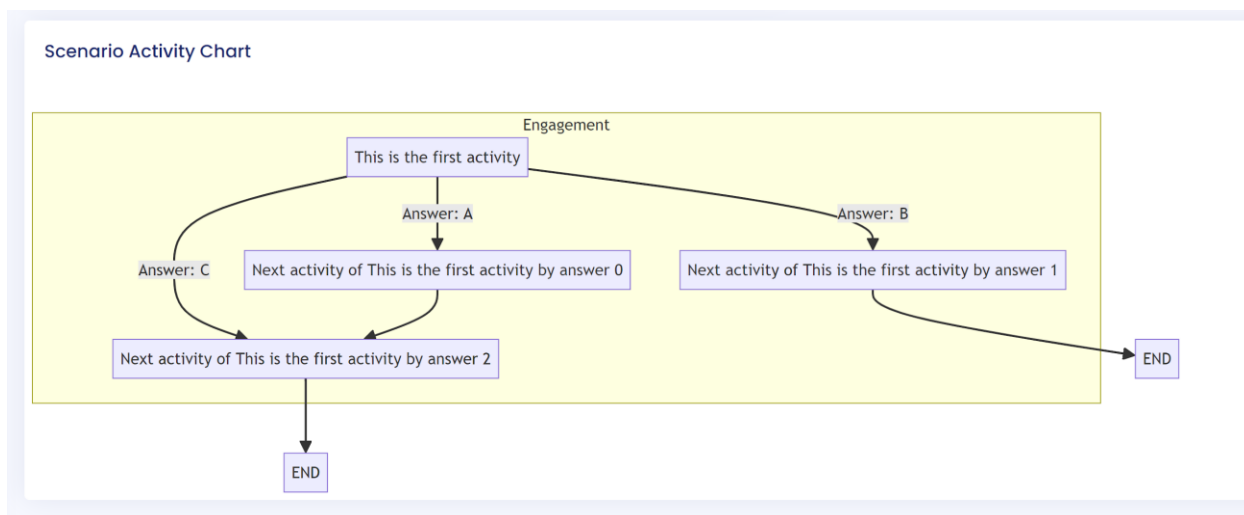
Scenario Activity Chart

Engagement

This is the first activity

Answer: A

Answer: B

Answer: C

Next activity of This is the first activity by answer 0

Next activity of This is the first activity by answer 1

Next activity of This is the first activity by answer 2

END

END